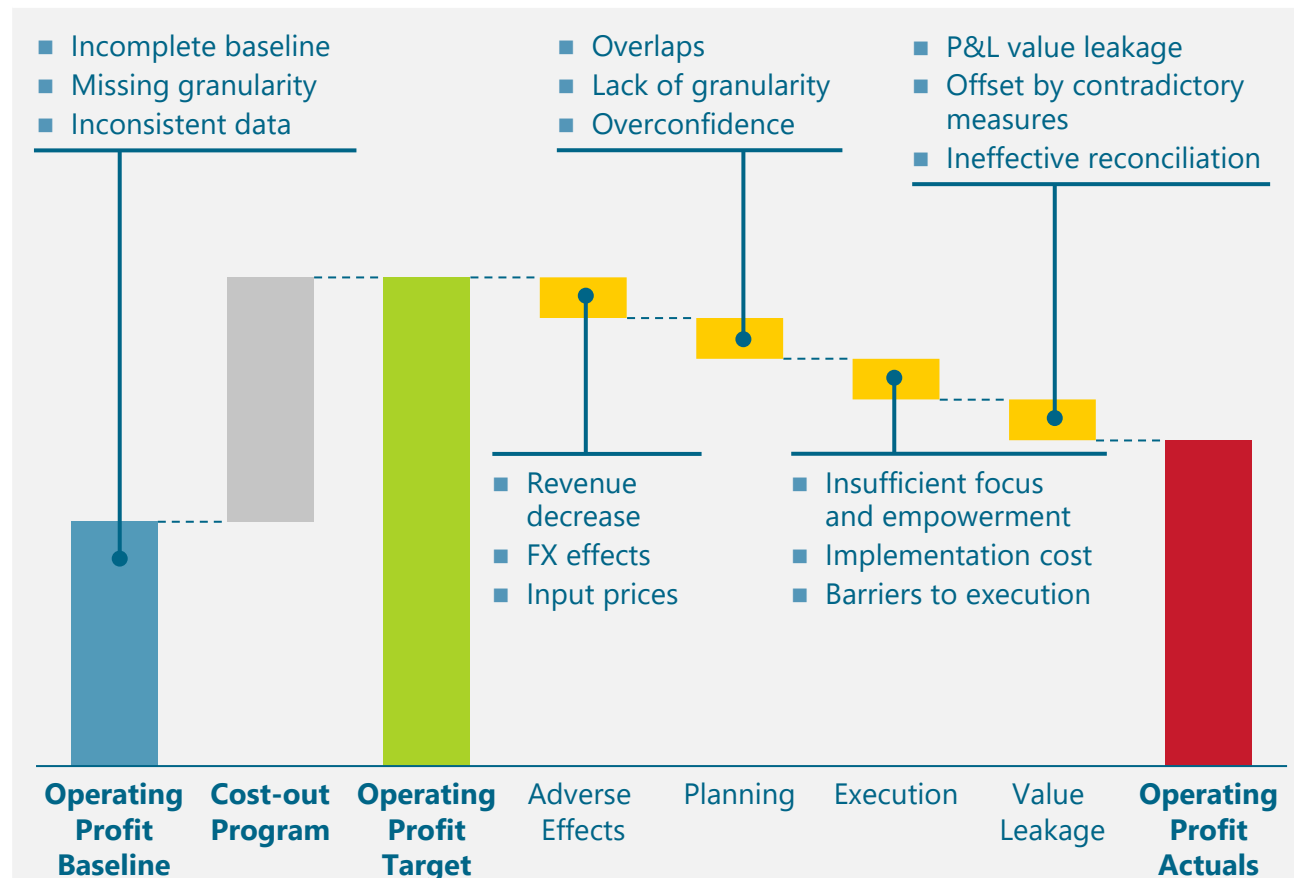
- Incomplete baseline
- Missing granularity
- Inconsistent data

- Overlaps
- Lack of granularity
- Overconfidence

- P&L value leakage
- Offset by contradictory measures
- Ineffective reconciliation

- Revenue decrease
- FX effects
- Input prices

- Insufficient focus and empowerment
- Implementation cost
- Barriers to execution

Operating Profit Baseline

Cost-out Program

Operating Profit Target

Adverse Effects

Planning

Execution

Value Leakage

Operating Profit Actuals